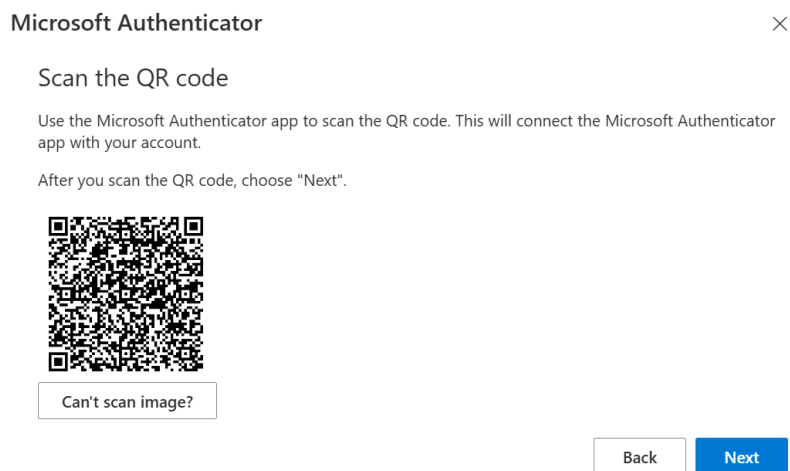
Microsoft Authenticator

×

Scan the QR code

Use the Microsoft Authenticator app to scan the QR code. This will connect the Microsoft Authenticator app with your account.

After you scan the QR code, choose "Next".

Can't scan image?

Back

Next